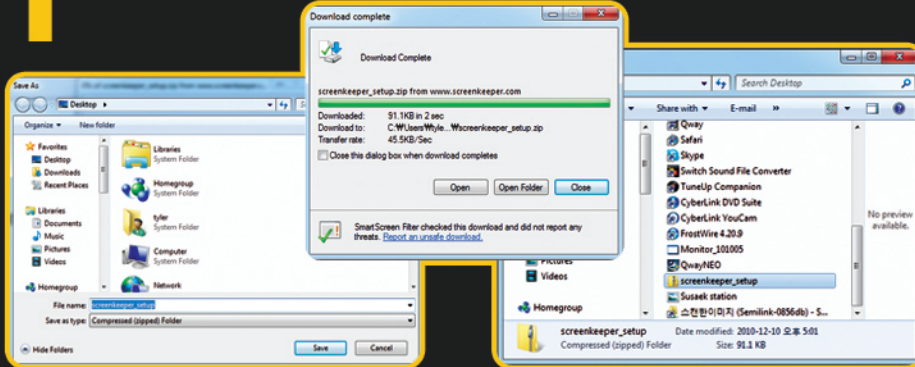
Save As

Desktop ▸

Organize ▾ New folder

Favorites
Desktop
Downloads
Recent Places

Libraries
Documents
Music
Pictures
Videos

Homegroup

Libraries
System Folder

Homegroup
System Folder

tyler
System Folder

Computer
System Folder

Network

File name: screenkeeper_setup

Save as type: Compressed (zipped) Folder

Hide Folders

Save Cancel

Download complete

Download Complete

screenkeeper_setup.zip from www.screenkeeper.com

Downloaded: 91.1KB in 2 sec
Download to: C:\Users\tyle...\screenkeeper_setup.zip
Transfer rate: 45.5KB/Sec

Close this dialog box when download completes

Open Open Folder Close

SmartScreen Filter checked this download and did not report any threats. Report an unsafe download.

Search Desktop

Share with ▾ E-mail

Qway
Safari
Skype
Switch Sound File Converter
TuneUp Companion
CyberLink DVD Suite
CyberLink YouCam
FrostWire 4.20.9
Monitor_101005
QwayNEO
screenkeeper_setup
Susaek station
스전환이미지 (Semilink-0856db) - S...

Pictures
Videos

Homegroup

No preview available.

screenkeeper_setup Date modified: 2010-12-10 오후 5:01
Compressed (zipped) Folder Size: 91.1 KB